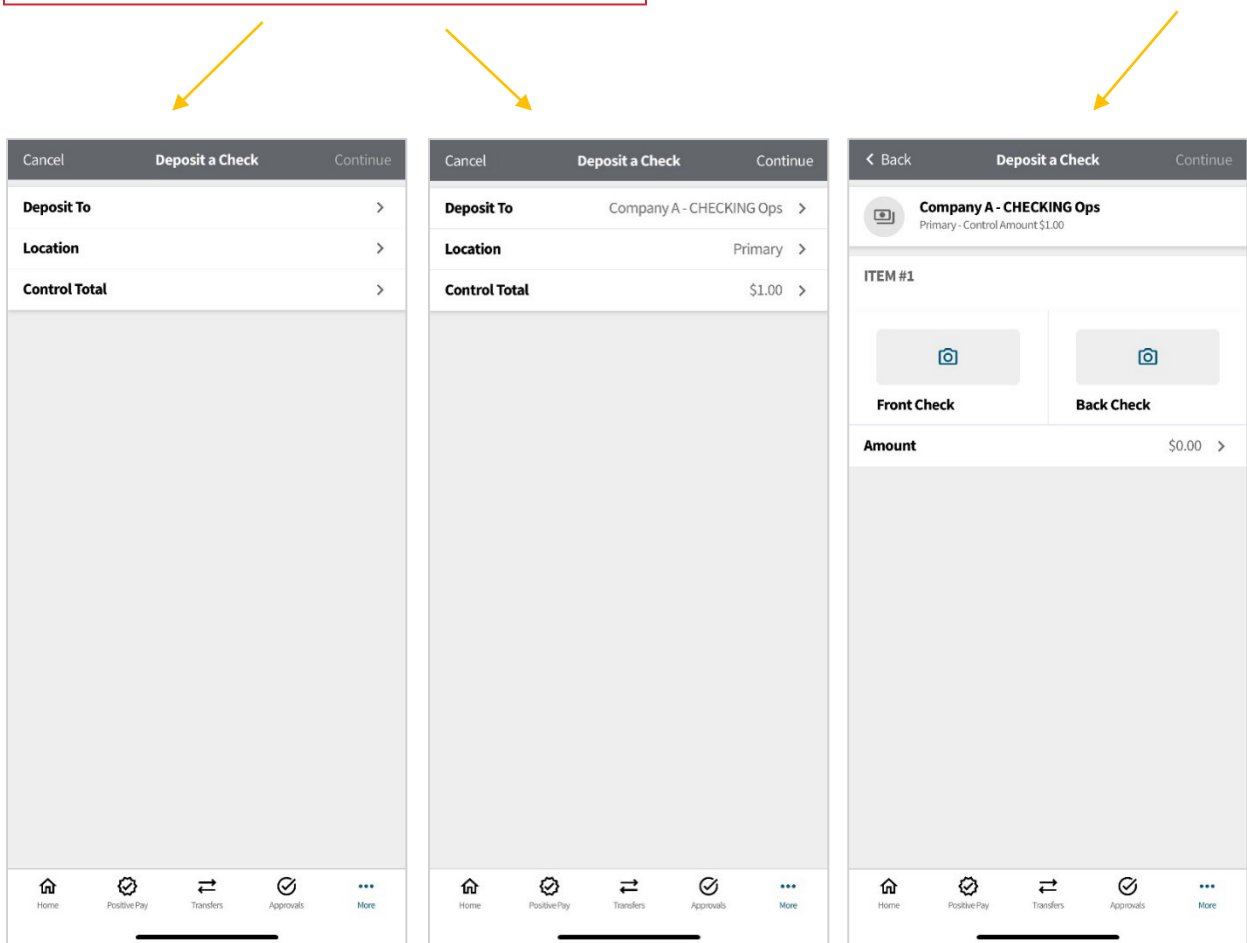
Cancel Deposit a Check Continue

Deposit To >

Location >

Control Total >

Home Positive Pay Transfers Approvals More

Cancel Deposit a Check Continue

Deposit To Company A - CHECKING Ops >

Location Primary >

Control Total $1.00 >

Home Positive Pay Transfers Approvals More

< Back Deposit a Check Continue

Company A - CHECKING Ops
Primary - Control Amount $1.00

ITEM #1

Front Check

Back Check

Amount $0.00 >

Home Positive Pay Transfers Approvals More